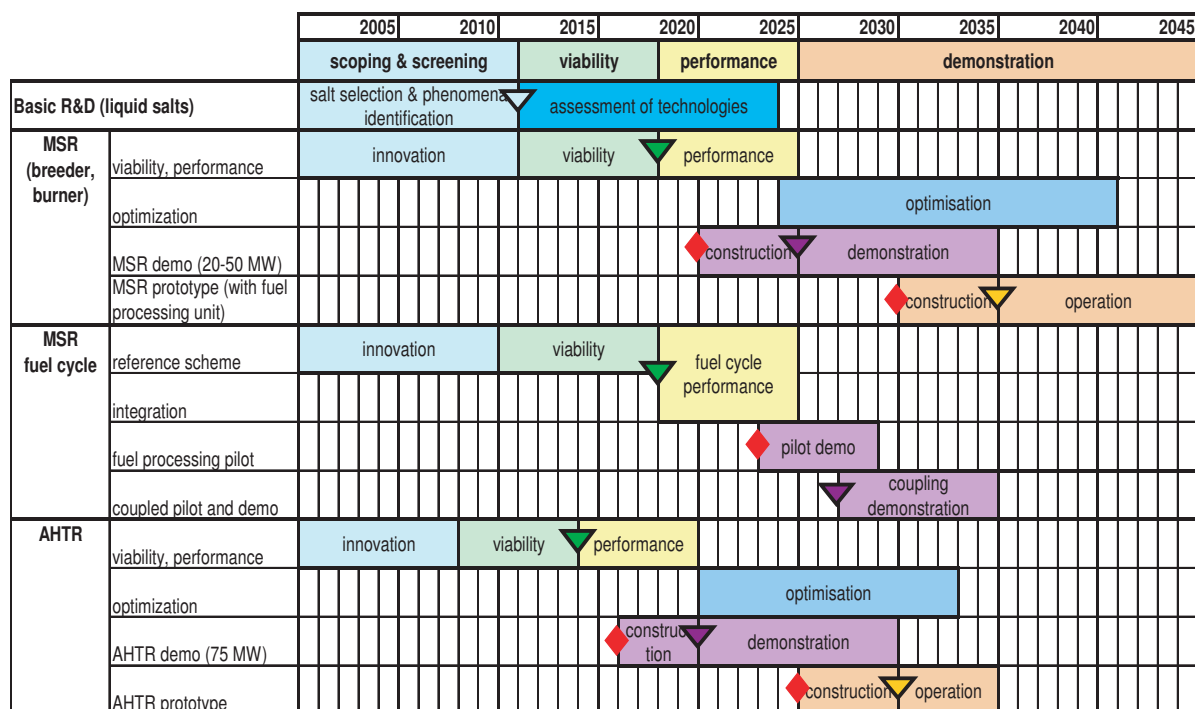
| | | 2005 | 2010 | 2015 | 2020 | 2025 | 2030 | 2035 | 2040 | 2045 |
|---|---|---|---|---|---|---|---|---|---|---|
| | | scoping & screening | | viability | performance | | demonstration | | | |
| Basic R&D (liquid salts) | | salt selection & phenomena identification | | assessment of technologies | | | | | | |
| MSR (breeder, burner) | viability, performance | innovation | | viability | performance | | | | | |
| | optimization | | | | | optimisation | | | | |
| | MSR demo (20-50 MW) | | | | construction | demonstration | | | | |
| | MSR prototype (with fuel processing unit) | | | | | | construction | operation | | |
| MSR fuel cycle | reference scheme | innovation | viability | | fuel cycle performance | | | | | |
| | integration | | | | | | | | | |
| | fuel processing pilot | | | | pilot demo | | | | | |
| | coupled pilot and demo | | | | | | coupling demonstration | | | |
| AHTR | viability, performance | innovation | viability | performance | | | | | | |
| | optimization | | | | optimisation | | | | | |
| | AHTR demo (75 MW) | | | construction | demonstration | | | | | |
| | AHTR prototype | | | | | | construction | operation | | |